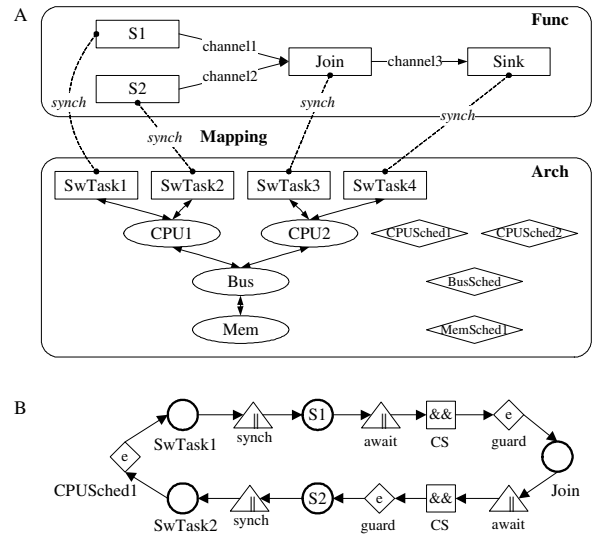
A

Func

S1

channel1

Join

channel3

Sink

S2

channel2

synch

synch

synch

synch

Mapping

Arch

SwTask1

SwTask2

SwTask3

SwTask4

CPU1

CPU2

CPUSched1

CPUSched2

Bus

BusSched

Mem

MemSched1

B

SwTask1

synch

S1

await

&&

CS

e

guard

e

Join

CPUSched1

SwTask2

synch

S2

e

guard

&&

CS

await